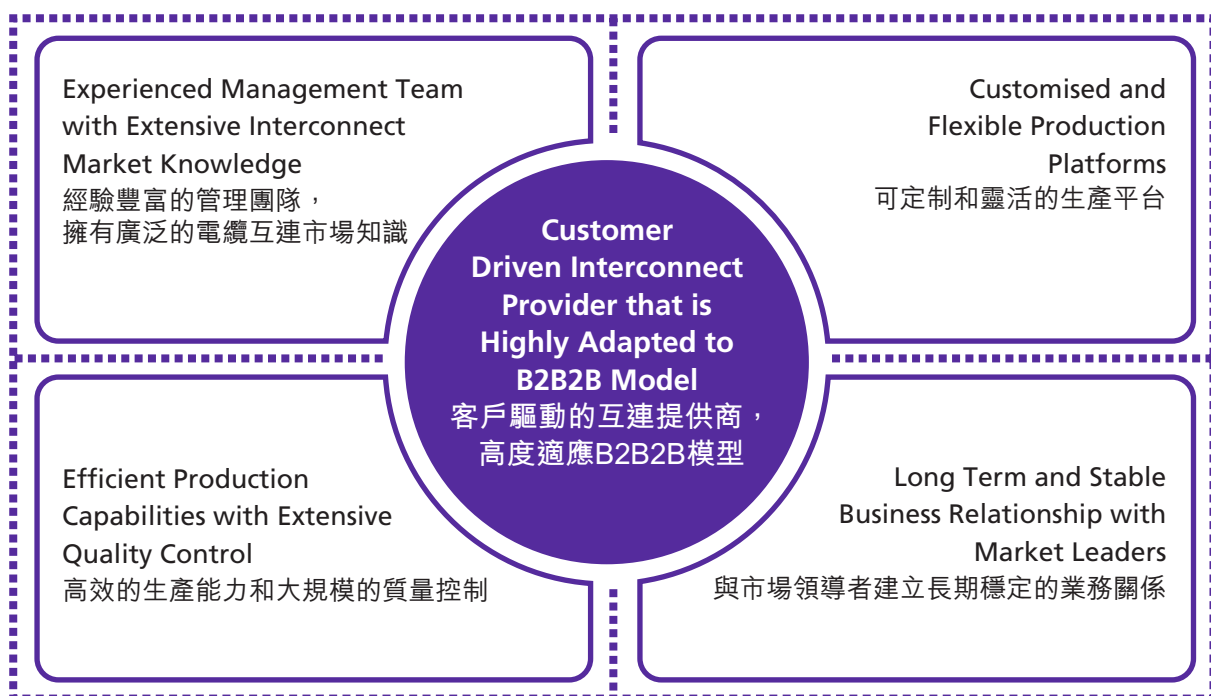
Experienced Management Team with Extensive Interconnect Market Knowledge
經驗豐富的管理團隊，
擁有廣泛的電纜互連市場知識

Customised and Flexible Production Platforms
可定制和靈活的生產平台

Customer Driven Interconnect Provider that is Highly Adapted to B2B2B Model
客戶驅動的互連提供商，
高度適應B2B2B模型

Efficient Production Capabilities with Extensive Quality Control
高效的生產能力和大規模的質量控制

Long Term and Stable Business Relationship with Market Leaders
與市場領導者建立長期穩定的業務關係